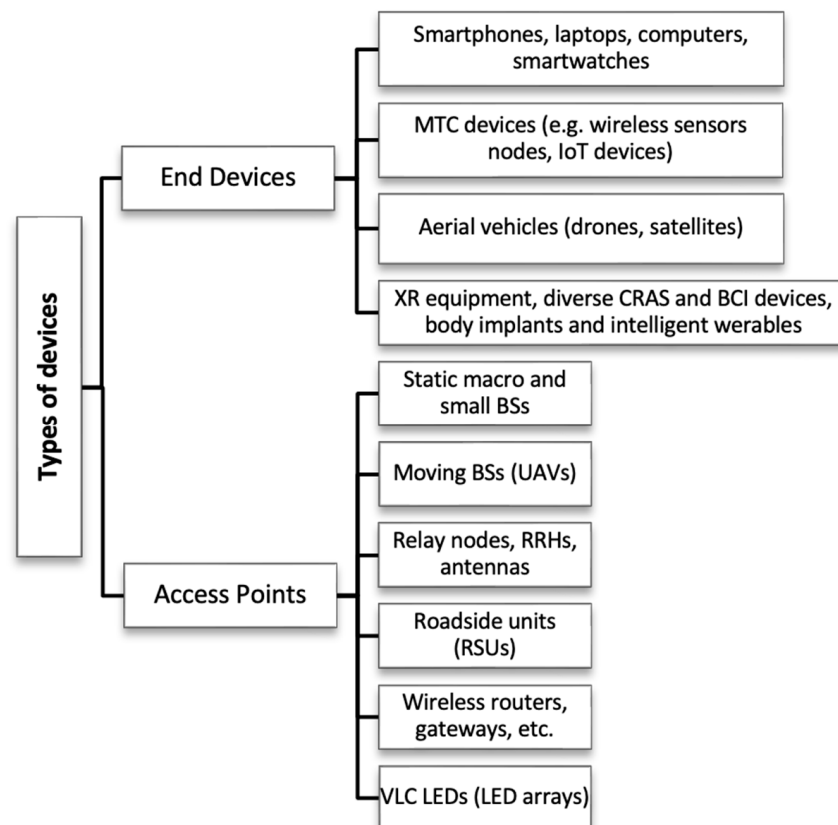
Types of devices

End Devices

Smartphones, laptops, computers, smartwatches

MTC devices (e.g. wireless sensors nodes, IoT devices)

Aerial vehicles (drones, satellites)

XR equipment, diverse CRAS and BCI devices, body implants and intelligent werables

Access Points

Static macro and small BSs

Moving BSs (UAVs)

Relay nodes, RRHs, antennas

Roadside units (RSUs)

Wireless routers, gateways, etc.

VLC LEDs (LED arrays)